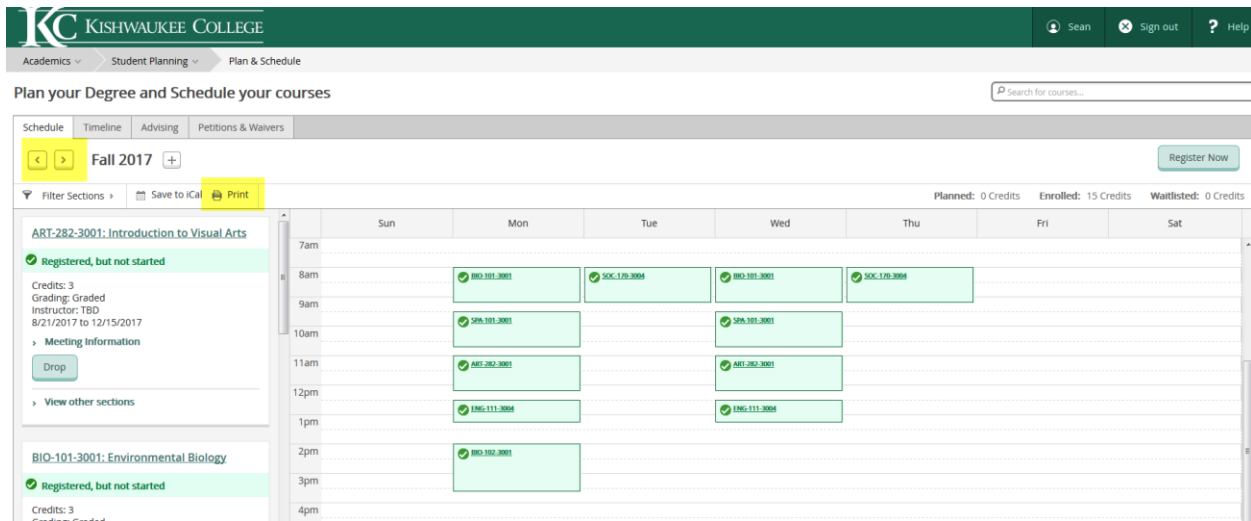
KC KISHWAUKEE COLLEGE

Sean Sign out ? Help

Academics Student Planning Plan & Schedule

Plan your Degree and Schedule your courses

Search for courses...

Schedule Timeline Advising Petitions & Waivers

< > Fall 2017 +

Register Now

Filter Sections › Save to iCal Print

Planned: 0 Credits Enrolled: 15 Credits Waitlisted: 0 Credits

ART-282-3001: Introduction to Visual Arts

Registered, but not started

Credits: 3
Grading: Graded
Instructor: TBD
8/21/2017 to 12/15/2017

› Meeting Information

Drop

› View other sections

BIO-101-3001: Environmental Biology

Registered, but not started

Credits: 3
Grading: Graded

| | Sun | Mon | Tue | Wed | Thu | Fri | Sat |
|---|---|---|---|---|---|---|---|
| 7am | | | | | | | |
| 8am | | BIO-101-3001 | SOC-170-3004 | BIO-101-3001 | SOC-170-3004 | | |
| 9am | | SPA-101-3001 | | SPA-101-3001 | | | |
| 10am | | | | | | | |
| 11am | | ART-282-3001 | | ART-282-3001 | | | |
| 12pm | | ENG-111-3004 | | ENG-111-3004 | | | |
| 1pm | | | | | | | |
| 2pm | | BIO-102-3001 | | | | | |
| 3pm | | | | | | | |
| 4pm | | | | | | | |